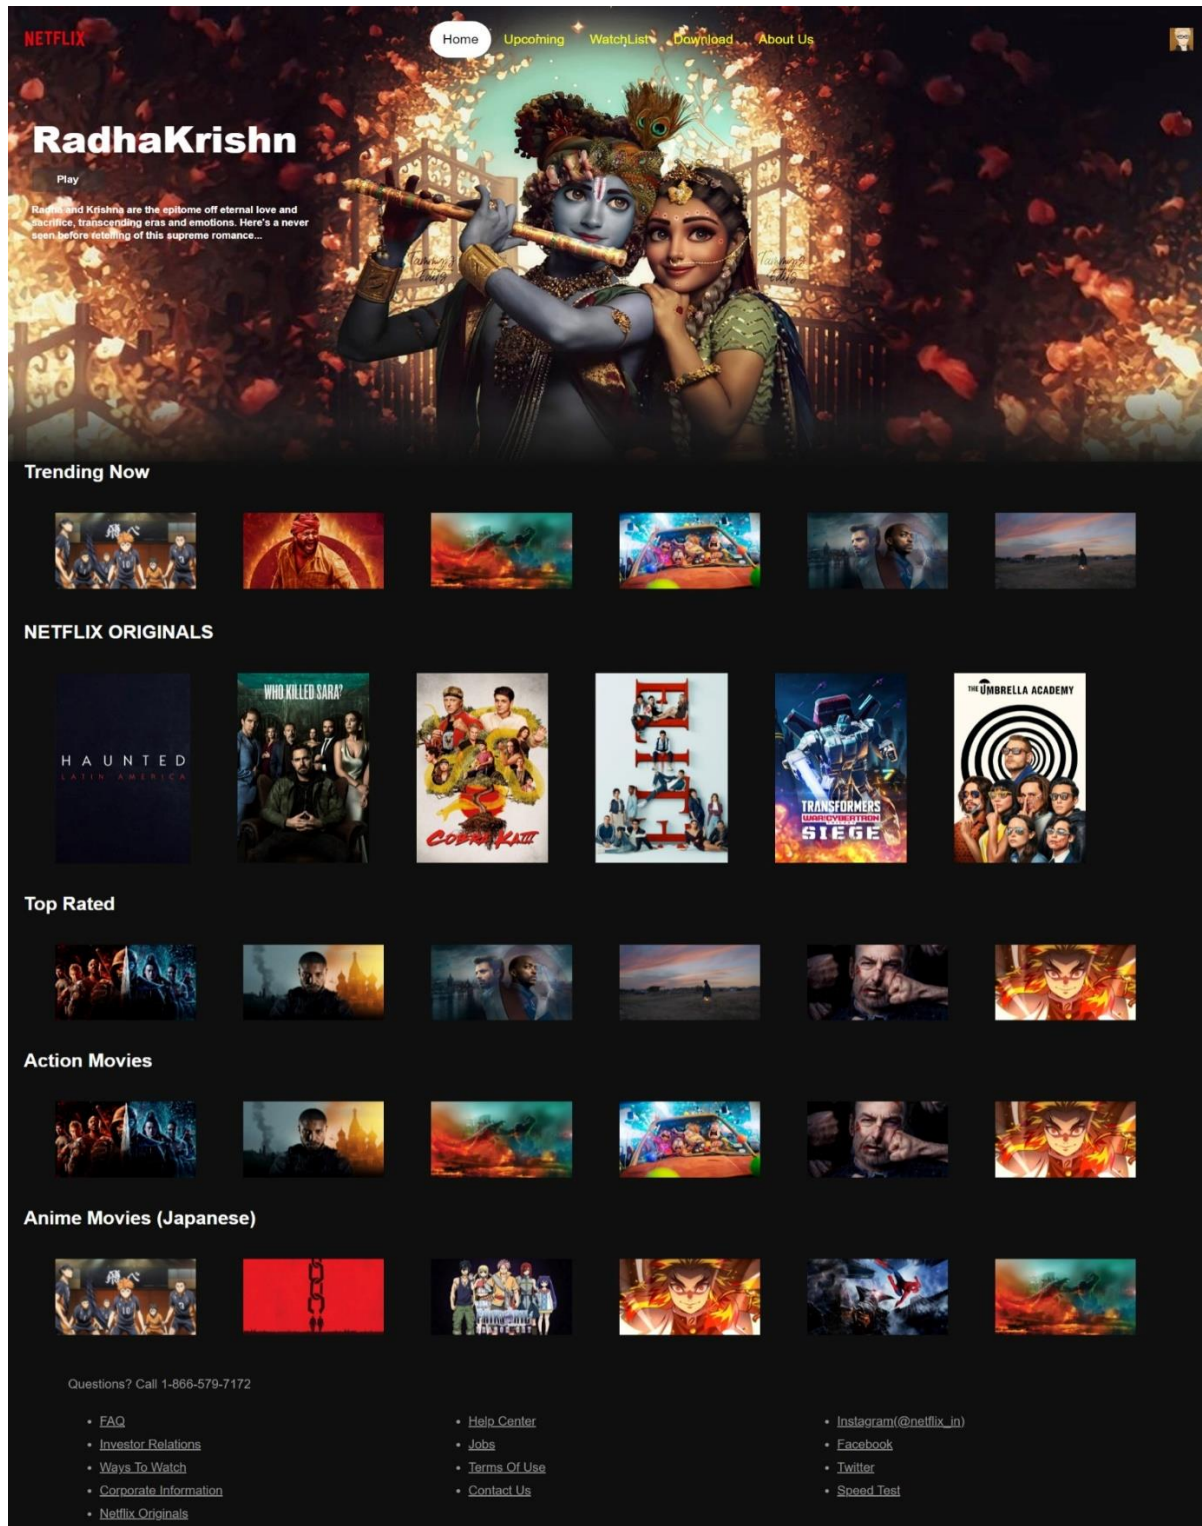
NETFLIX

Home Upcoming WatchList Download About Us

RadhaKrishn

Play

Radha and Krishna are the epitome off eternal love and sacrifice, transcending eras and emotions. Here's a never seen before retelling of this supreme romance...

Trending Now

NETFLIX ORIGINALS

HAUNTED
LATIN AMERICA

WHO KILLED SARA?

COBRA KAI

ELITE

TRANSFORMERS
WAR FOR CYBERTRON
SIEGE

THE UMBRELLA ACADEMY

Top Rated

Action Movies

Anime Movies (Japanese)

Questions? Call 1-866-579-7172

- FAQ
- Investor Relations
- Ways To Watch
- Corporate Information
- Netflix Originals

- Help Center
- Jobs
- Terms Of Use
- Contact Us

- Instagram(@netflix_in)
- Facebook
- Twitter
- Speed Test